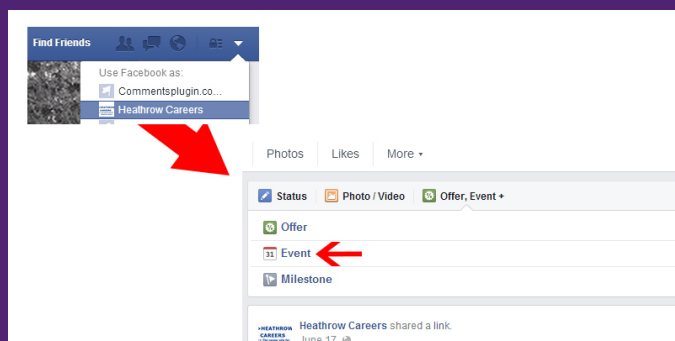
Find Friends

Use Facebook as:

Commentsplugin.co...

Heathrow Careers

Photos Likes More ▾

Status Photo / Video Offer, Event +

Offer

31 Event

Milestone

HEATHROW CAREERS

Heathrow Careers shared a link.

June 17